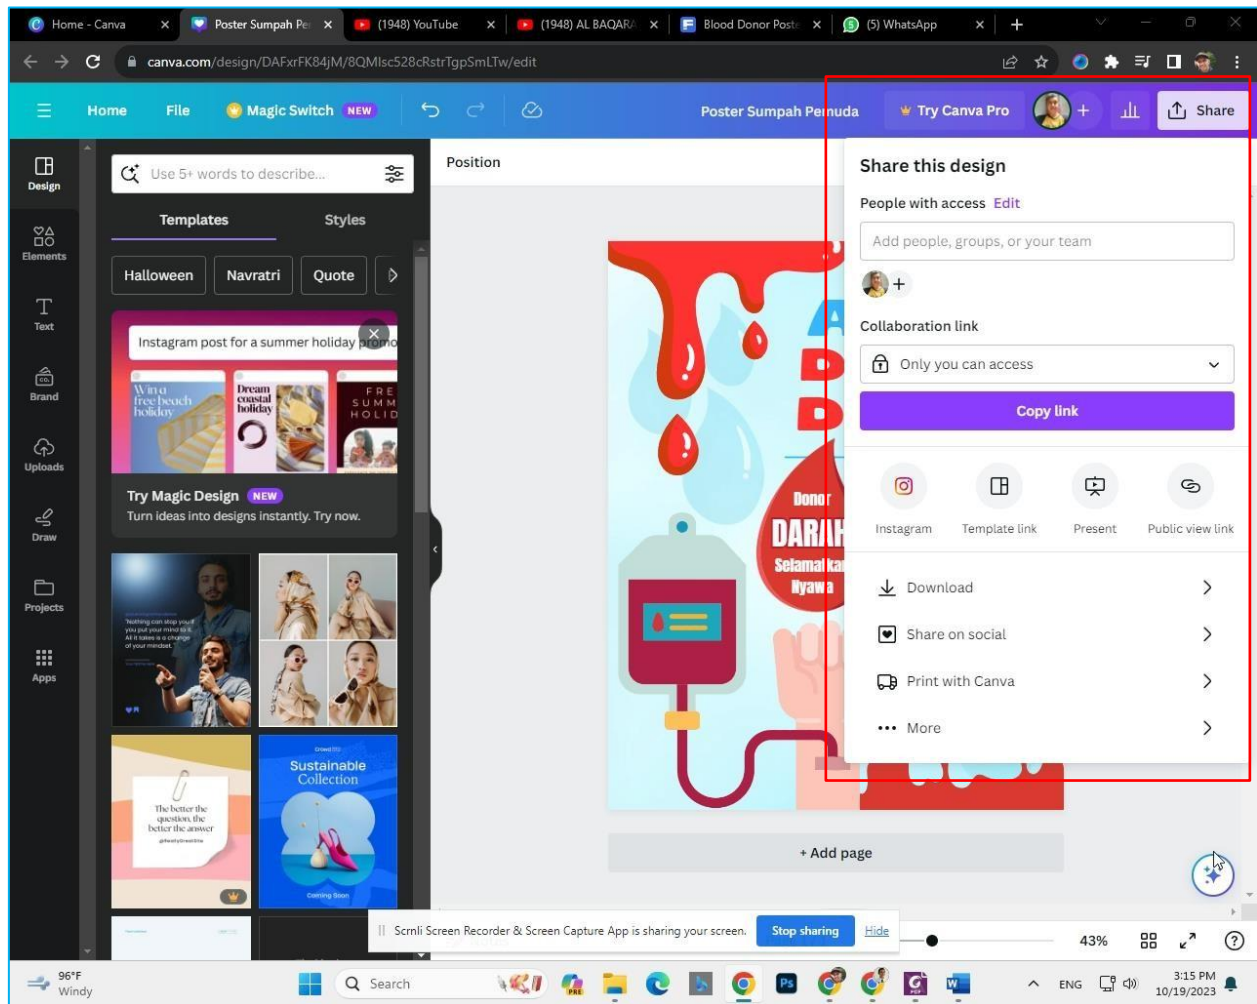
Home - Canva
Poster Sumpah Pe
(1948) YouTube
(1948) AL BAQARA
Blood Donor Poste
(5) WhatsApp

canva.com/design/DAFxrFK84jM/8QMlsc528cRstrTgpSmLTw/edit

Home File Magic Switch NEW
Poster Sumpah Pemuda
Try Canva Pro
Share

Design
Elements
Text
Brand
Uploads
Draw
Projects
Apps

Use 5+ words to describe...
Templates Styles
Halloween Navratri Quote
Instagram post for a summer holiday promo
Win a free beach holiday
Dream coastal holiday
FREE SUMM HOLID
Try Magic Design NEW
Turn ideas into designs instantly. Try now.
Sustainable Collection
The better the question, the better the answer

Position

Donor
DARAH
Selamatkan
Nyawa

Share this design
People with access Edit
Add people, groups, or your team
Collaboration link
Only you can access
Copy link
Instagram
Template link
Present
Public view link
Download
Share on social
Print with Canva
More

+ Add page

Scrnli Screen Recorder & Screen Capture App is sharing your screen.
Stop sharing
Hide

43%

96°F
Windy
Search
ENG
3:15 PM
10/19/2023